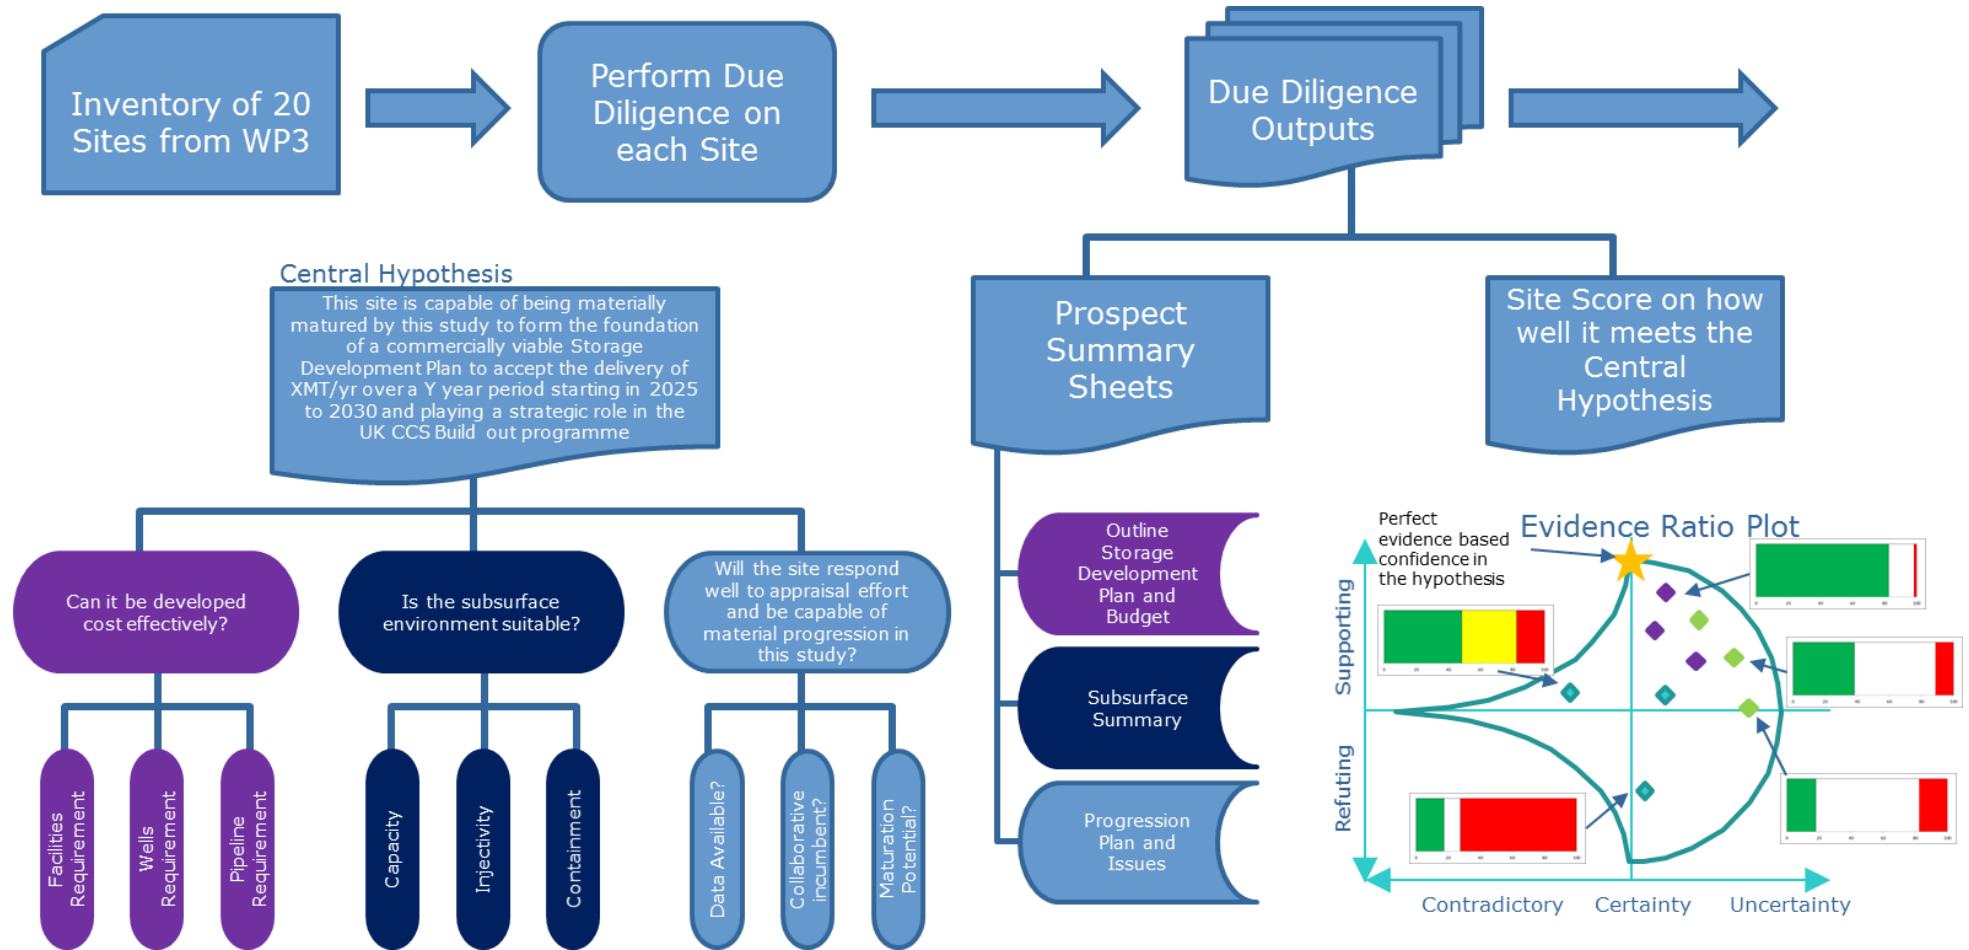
Inventory of 20 Sites from WP3

Perform Due Diligence on each Site

Due Diligence Outputs

Central Hypothesis

This site is capable of being materially matured by this study to form the foundation of a commercially viable Storage Development Plan to accept the delivery of XMT/yr over a Y year period starting in 2025 to 2030 and playing a strategic role in the UK CCS Build out programme

Prospect Summary Sheets

Site Score on how well it meets the Central Hypothesis

Can it be developed cost effectively?

Is the subsurface environment suitable?

Will the site respond well to appraisal effort and be capable of material progression in this study?

Facilities Requirement

Wells Requirement

Pipeline Requirement

Capacity

Injectivity

Containment

Data Available?

Collaborative incumbent?

Maturation Potential?

Outline Storage Development Plan and Budget

Subsurface Summary

Progression Plan and Issues

Perfect evidence based confidence in the hypothesis

Evidence Ratio Plot

Supporting

Refuting

Contradictory

Certainty

Uncertainty